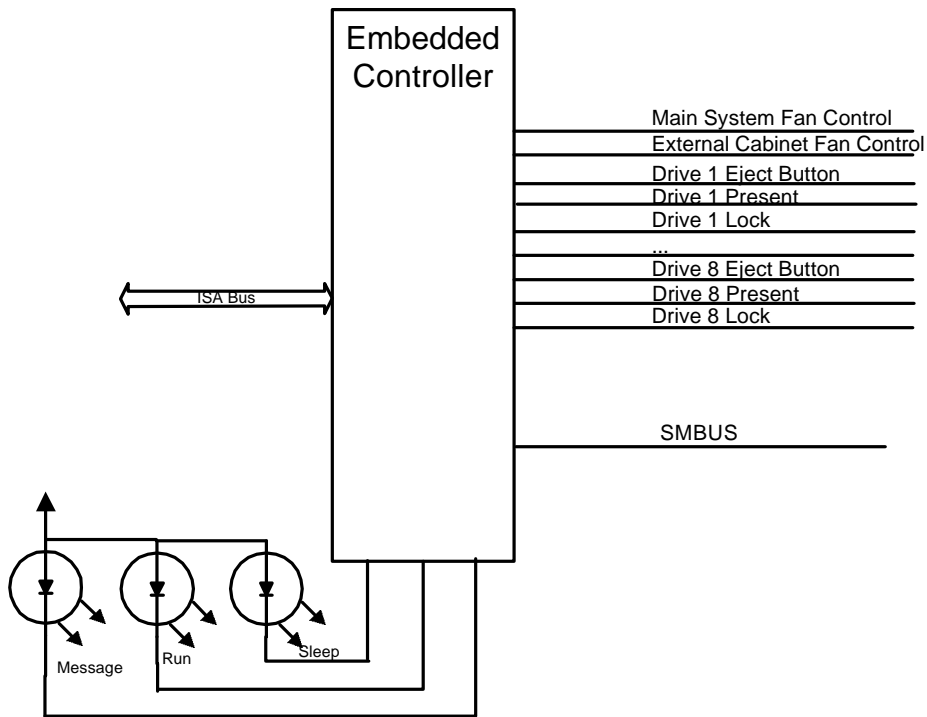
Embedded Controller

Main System Fan Control
External Cabinet Fan Control
Drive 1 Eject Button
Drive 1 Present
Drive 1 Lock
...
Drive 8 Eject Button
Drive 8 Present
Drive 8 Lock

ISA Bus

SMBUS

Message
Run
Sleep